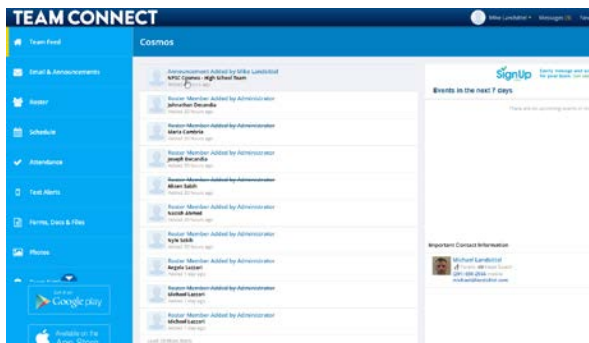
TEAM CONNECT

Mike Landsittel · Messages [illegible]

Team Feed

Email & Announcements

Roster

Schedule

Attendance

Text Alerts

Forms, Docs & Files

Photos

Get it on Google play

Available on the App Store

Cosmos

Announcement Added by Mike Landsittel
NPSC Cosmos - High School Team
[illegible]

Roster Member Added by Administrator
Johnathan Decandia
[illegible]

Roster Member Added by Administrator
Maria Cambria
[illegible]

Roster Member Added by Administrator
Joseph Decandia
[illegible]

Roster Member Added by Administrator
Moen Sabih
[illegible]

Roster Member Added by Administrator
Soizah Ahmed
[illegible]

Roster Member Added by Administrator
Kyle Sabih
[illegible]

Roster Member Added by Administrator
Angela Lazzari
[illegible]

Roster Member Added by Administrator
Michael Lazzari
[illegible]

Roster Member Added by Administrator
Michael Lazzari
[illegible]

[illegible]

SignUp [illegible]

Events in the next 7 days

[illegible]

Important Contact Information

Michael Landsittel
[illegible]
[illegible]
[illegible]